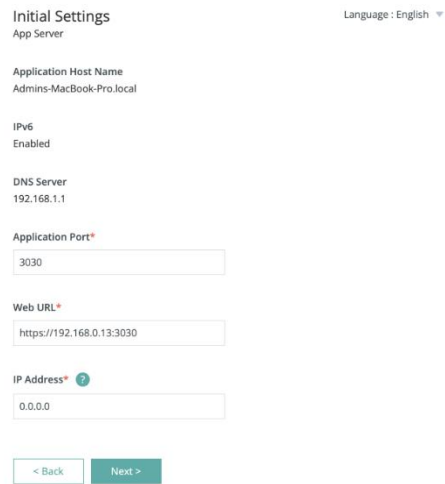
Initial Settings
App Server

Language : English

Application Host Name
Admins-MacBook-Pro.local

IPv6
Enabled

DNS Server
192.168.1.1

Application Port*
3030

Web URL*
https://192.168.0.13:3030

IP Address* ?
0.0.0.0

< Back
Next >